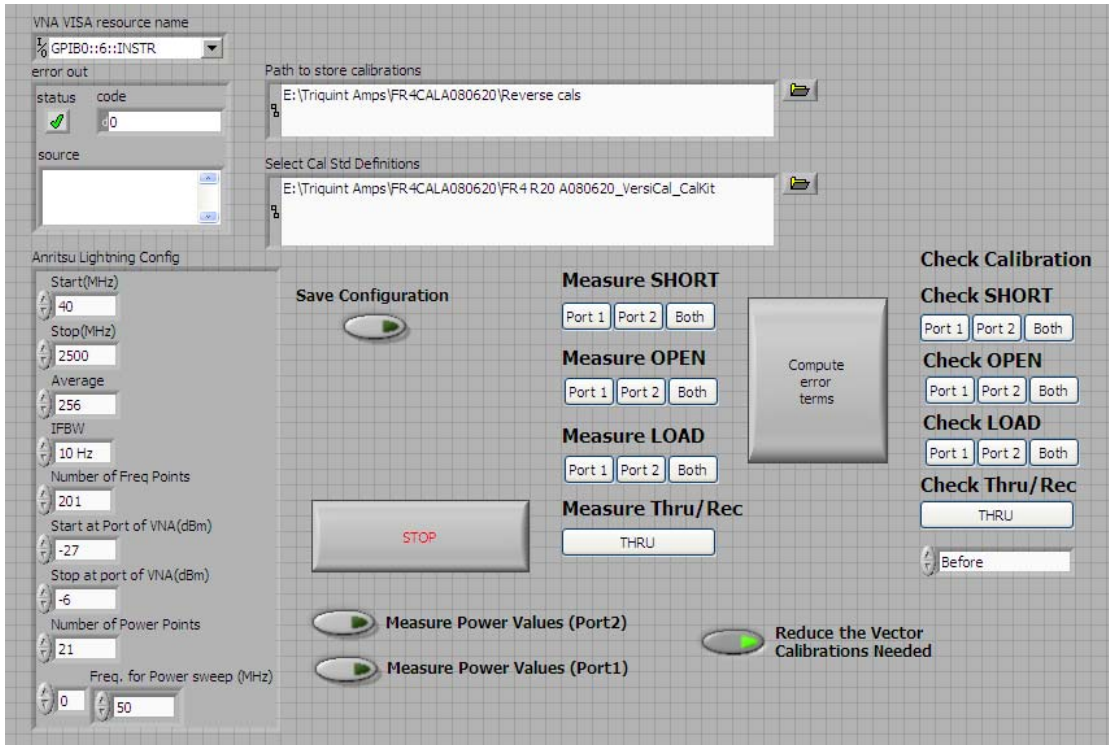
VNA VISA resource name

GPIB0::6::INSTR

error out

status code

0

source

Path to store calibrations

E:\Triquint Amps\FR4CALA080620\Reverse cals

Select Cal Std Definitions

E:\Triquint Amps\FR4CALA080620\FR4 R20 A080620_VersiCal_CalKit

Anritsu Lightning Config

Start(MHz)

40

Stop(MHz)

2500

Average

256

IFBW

10 Hz

Number of Freq Points

201

Start at Port of VNA(dBm)

-27

Stop at port of VNA(dBm)

-6

Number of Power Points

21

Freq. for Power sweep (MHz)

0

50

Save Configuration

Measure SHORT

Port 1 Port 2 Both

Measure OPEN

Port 1 Port 2 Both

Measure LOAD

Port 1 Port 2 Both

Measure Thru/Rec

THRU

STOP

Compute error terms

Check Calibration

Check SHORT

Port 1 Port 2 Both

Check OPEN

Port 1 Port 2 Both

Check LOAD

Port 1 Port 2 Both

Check Thru/Rec

THRU

Before

Measure Power Values (Port2)

Measure Power Values (Port1)

Reduce the Vector Calibrations Needed